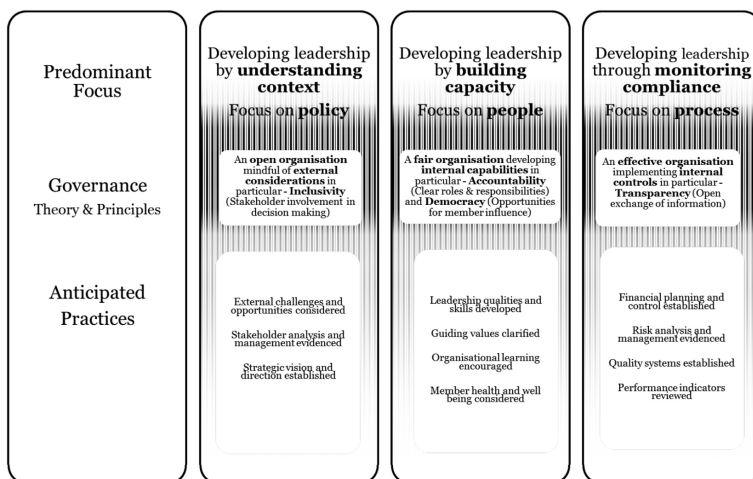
Predominant Focus

Governance
Theory & Principles

Anticipated Practices

Developing leadership by **understanding context**

Focus on **policy**

An **open organisation** mindful of **external considerations** in particular - **Inclusivity** (Stakeholder involvement in decision making)

External challenges and opportunities considered

Stakeholder analysis and management evidenced

Strategic vision and direction established

Developing leadership by **building capacity**

Focus on **people**

A **fair organisation** developing **internal capabilities** in particular - **Accountability** (Clear roles & responsibilities) and **Democracy** (Opportunities for member influence)

Leadership qualities and skills developed

Guiding values clarified

Organisational learning encouraged

Member health and well being considered

Developing leadership through **monitoring compliance**

Focus on **process**

An **effective organisation** implementing **internal controls** in particular - **Transparency** (Open exchange of information)

Financial planning and control established

Risk analysis and management evidenced

Quality systems established

Performance indicators reviewed